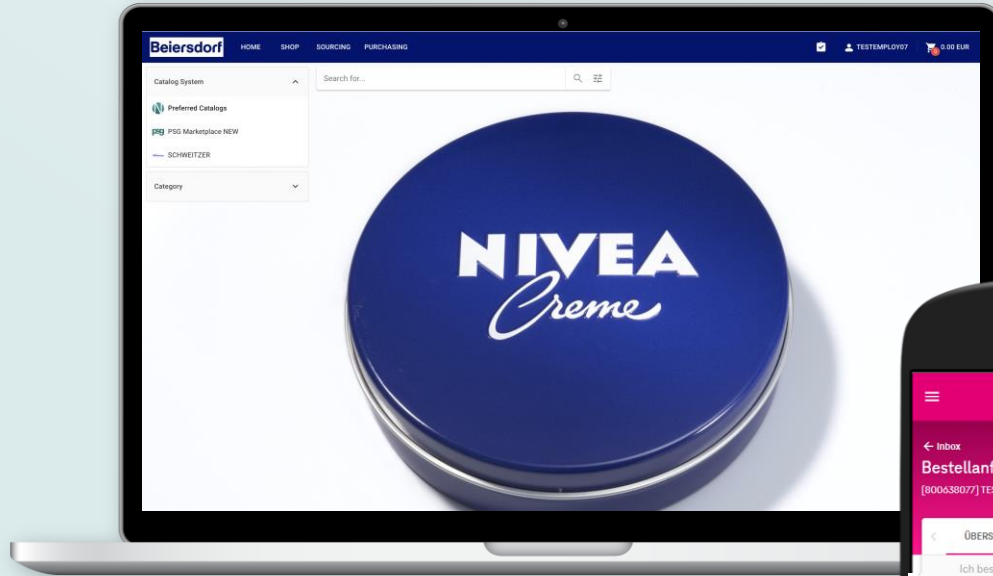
Beiersdorf HOME SHOP SOURCING PURCHASING

TESTEMPLOY07 0.00 EUR

Catalog System

Preferred Catalogs

PSG PSG Marketplace NEW

SCHWEITZER

Category

Search for...

NIVEA
Creme

← Inbox
Bestellanf
[800638077] TE

ÜBERS

Ich bes